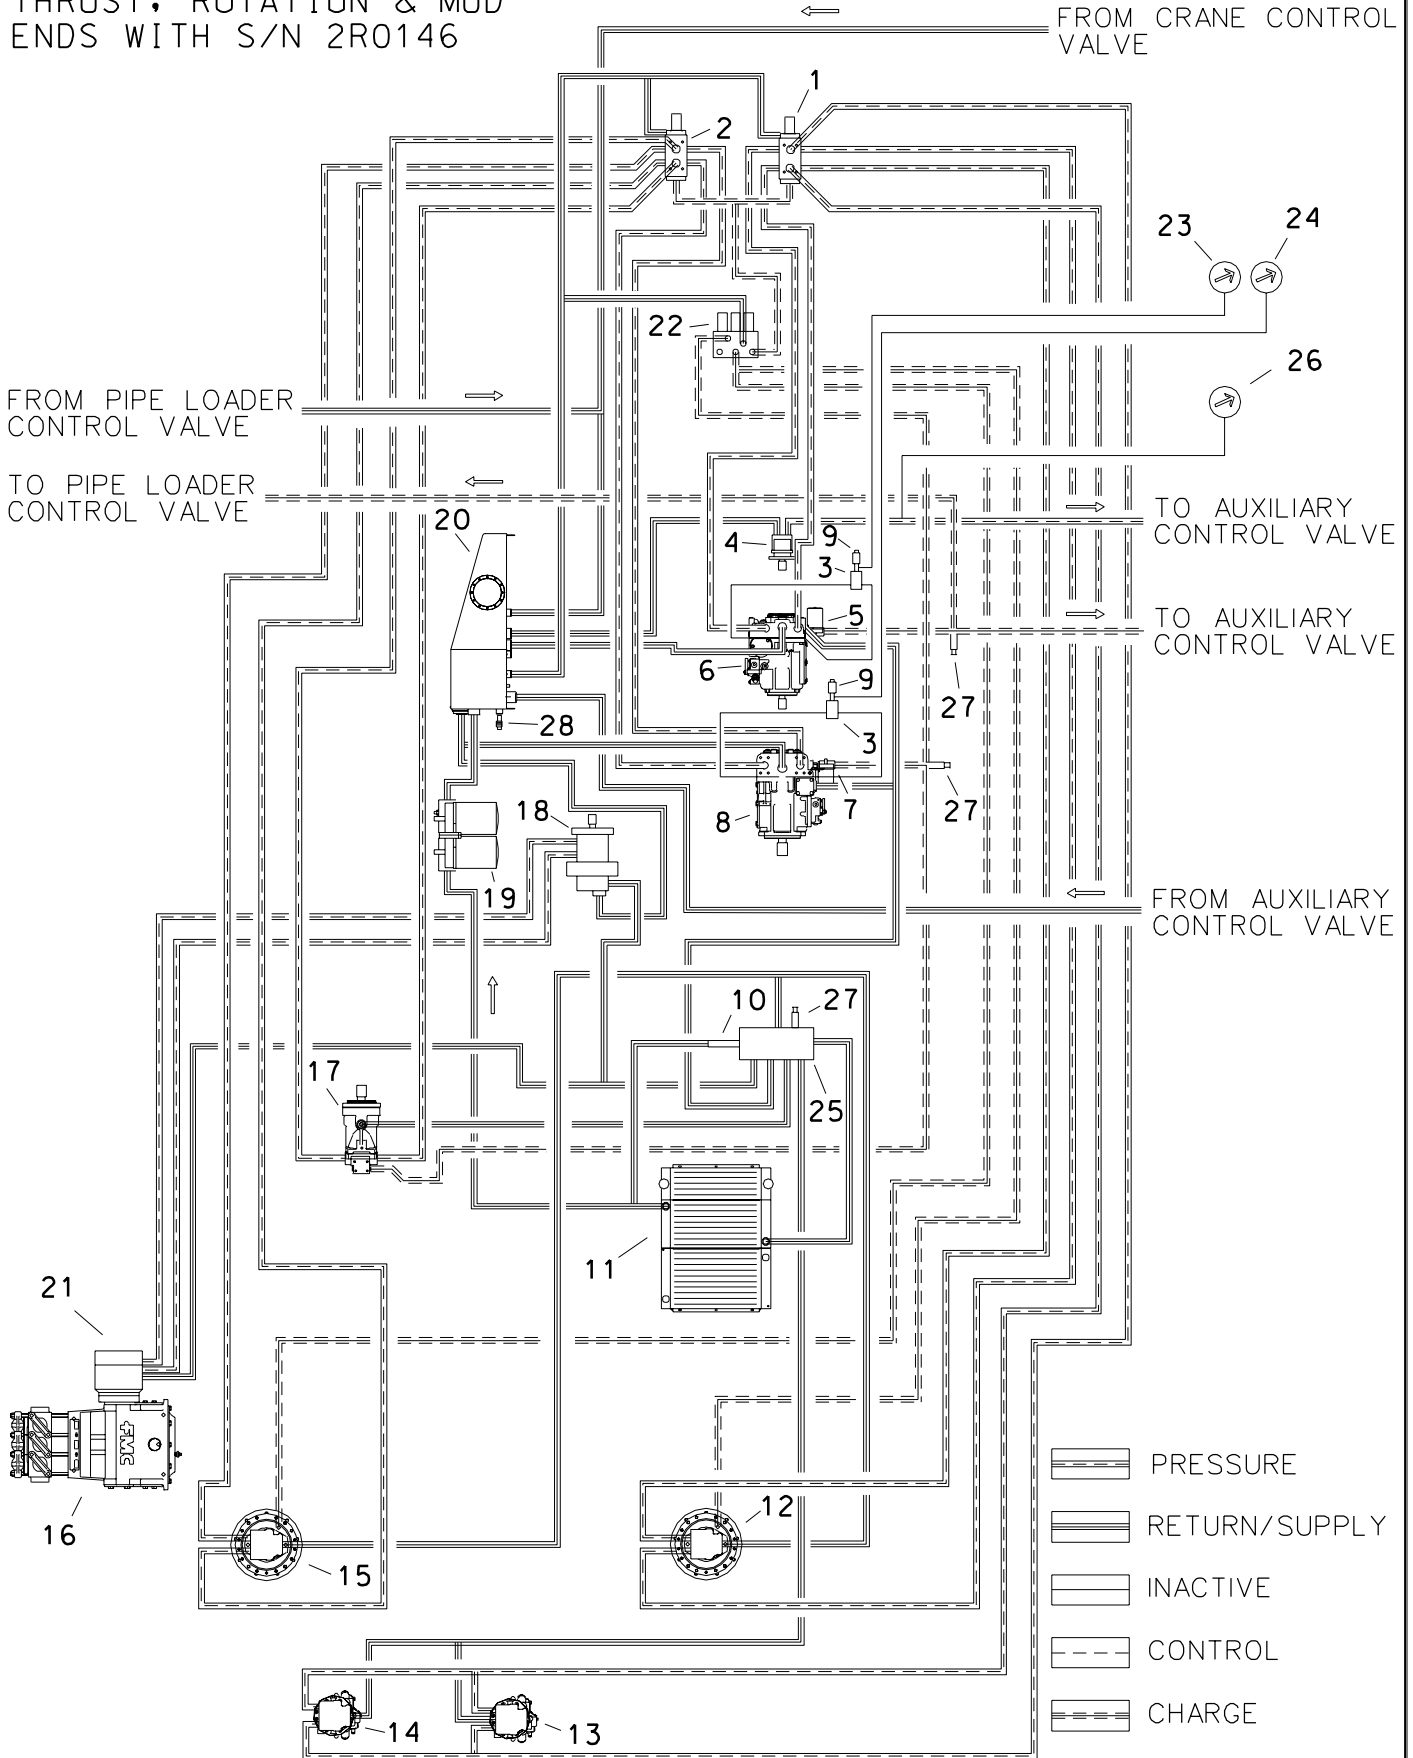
THRUST, ROTATION & MUD
ENDS WITH S/N 2R0146

FROM CRANE CONTROL VALVE

1
2
23
24
22
26

FROM PIPE LOADER CONTROL VALVE

TO PIPE LOADER CONTROL VALVE

TO AUXILIARY CONTROL VALVE

20
4
9
3
5

TO AUXILIARY CONTROL VALVE

6
9
27
28
3
18
8
7
27
19

FROM AUXILIARY CONTROL VALVE

10
27
17
25
11
21
16
12
15
14
13

PRESSURE
RETURN/SUPPLY
INACTIVE
CONTROL
CHARGE